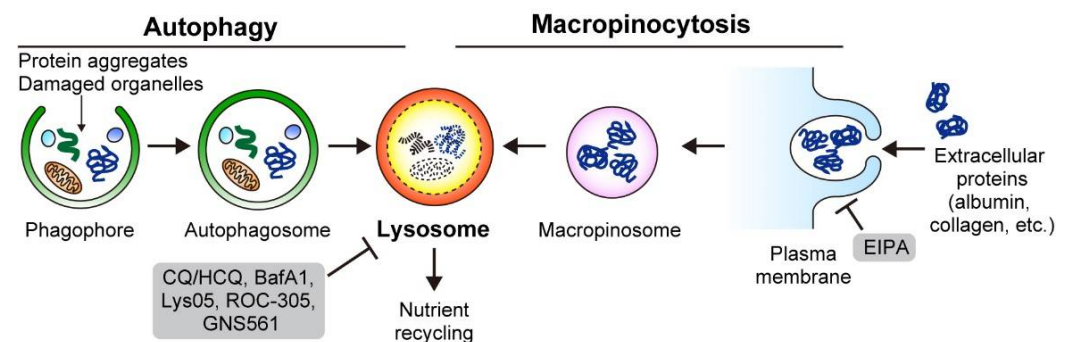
Autophagy

Macropinocytosis

Protein aggregates
Damaged organelles

Phagophore

Autophagosome

Lysosome

Macropinosome

Plasma membrane

Extracellular proteins (albumin, collagen, etc.)

EIPA

CQ/HCQ, BafA1, Lys05, ROC-305, GNS561

Nutrient recycling